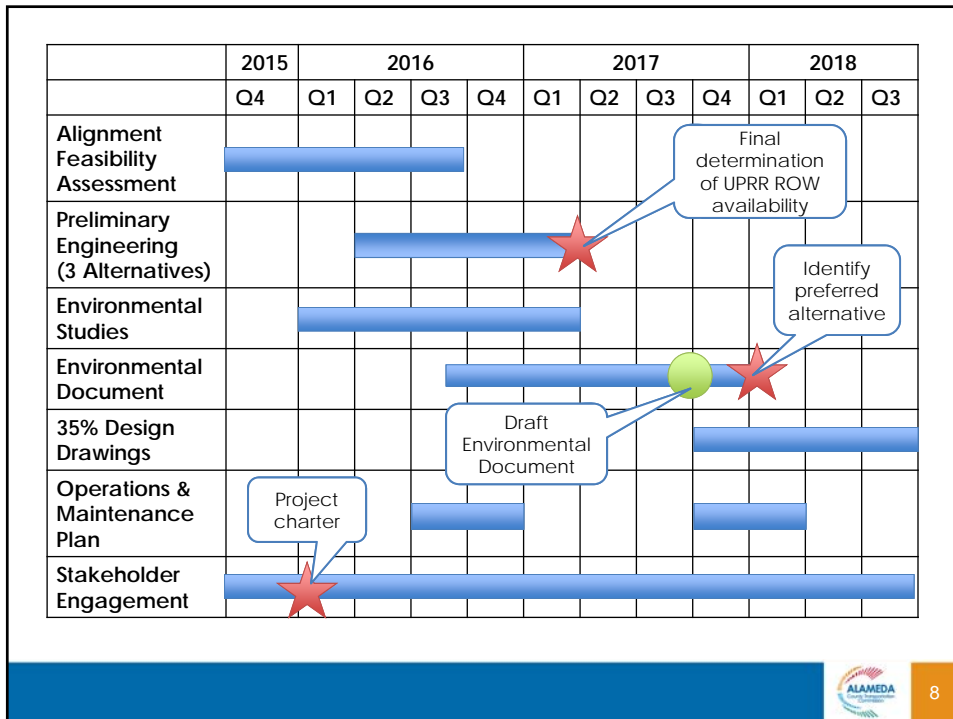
| | 2015 | 2016 | | | | 2017 | | | | 2018 | | |
|---|---|---|---|---|---|---|---|---|---|---|---|---|
| | Q4 | Q1 | Q2 | Q3 | Q4 | Q1 | Q2 | Q3 | Q4 | Q1 | Q2 | Q3 |
| Alignment Feasibility Assessment | | | | | | | | | | | | |
| Preliminary Engineering (3 Alternatives) | | | | | | | | | | | | |
| Environmental Studies | | | | | | | | | | | | |
| Environmental Document | | | | | | | | | | | | |
| 35% Design Drawings | | | | | | | | | | | | |
| Operations & Maintenance Plan | | | | | | | | | | | | |
| Stakeholder Engagement | | | | | | | | | | | | |

Final determination of UPRR ROW availability

Identify preferred alternative

Draft Environmental Document

Project charter

ALAMEDA County Transportation Commission

8